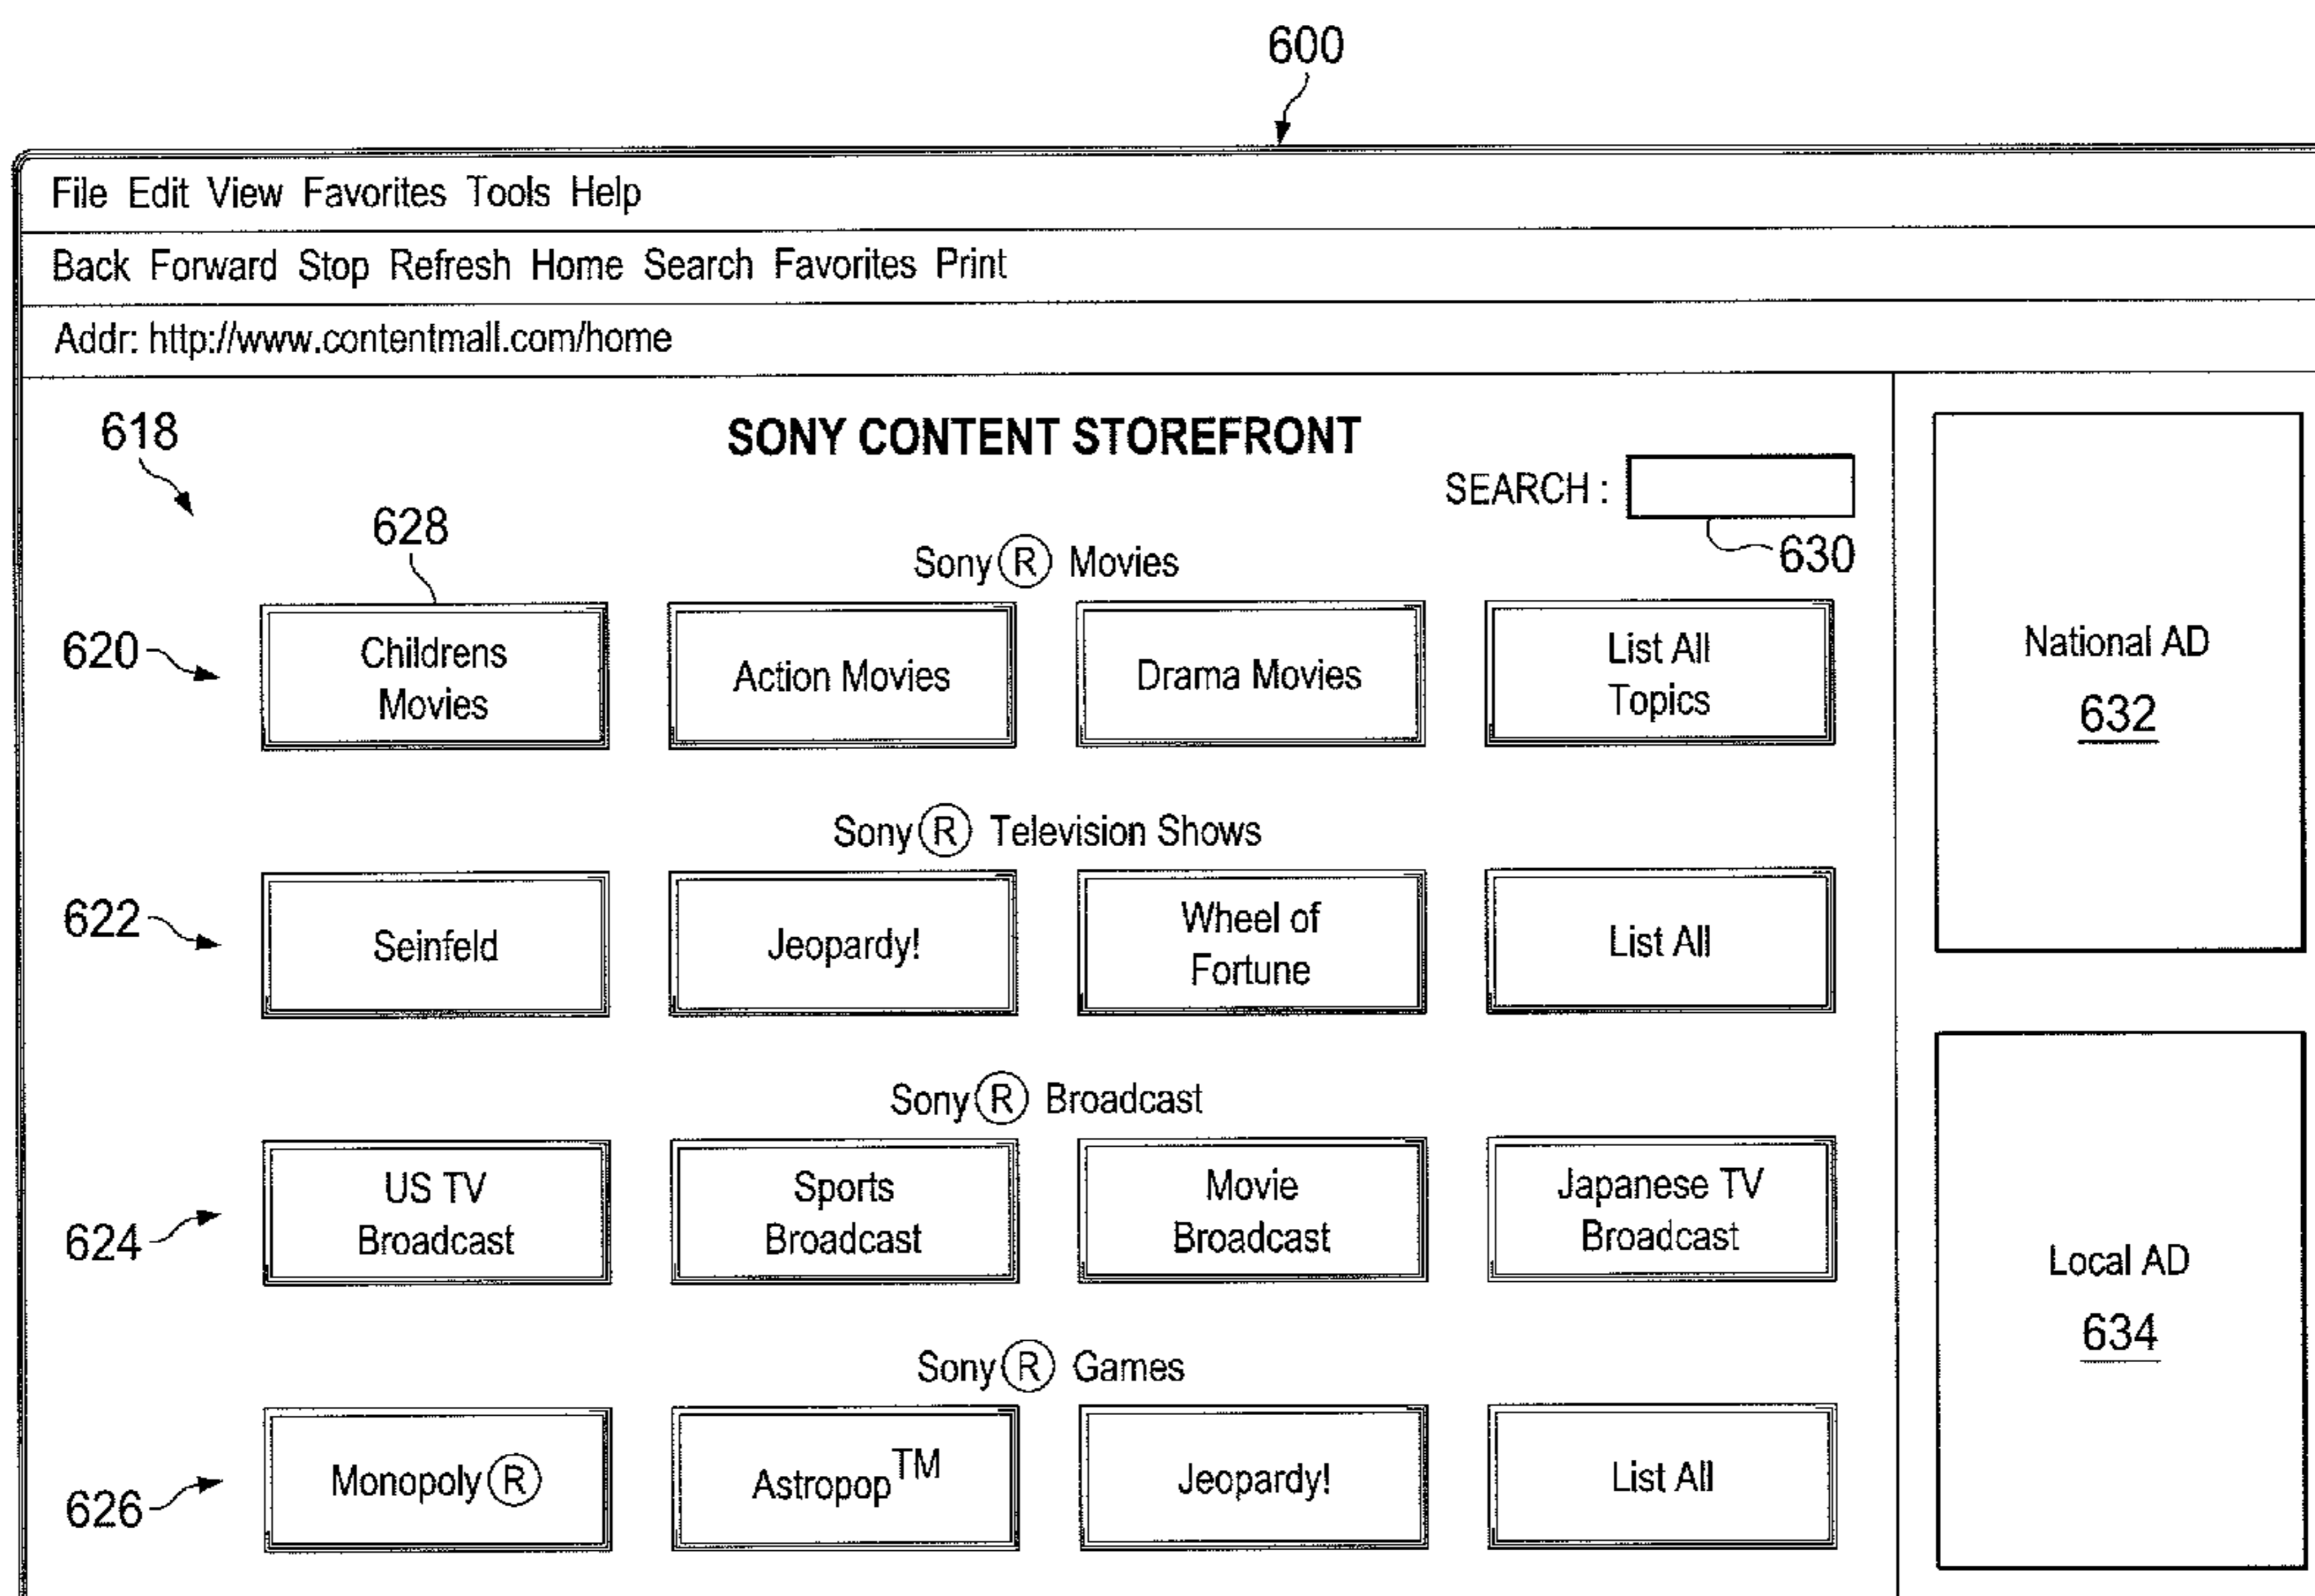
600

File Edit View Favorites Tools Help

Back Forward Stop Refresh Home Search Favorites Print

Addr: http://www.contentmall.com/home

618

SONY CONTENT STOREFRONT

SEARCH :

630

628

Sony® Movies

620

Childrens Movies

Action Movies

Drama Movies

List All Topics

Sony® Television Shows

622

Seinfeld

Jeopardy!

Wheel of Fortune

List All

Sony® Broadcast

624

US TV Broadcast

Sports Broadcast

Movie Broadcast

Japanese TV Broadcast

Sony® Games

626

Monopoly®

Astropop$^{TM}$

Jeopardy!

List All

National AD

632

Local AD

634